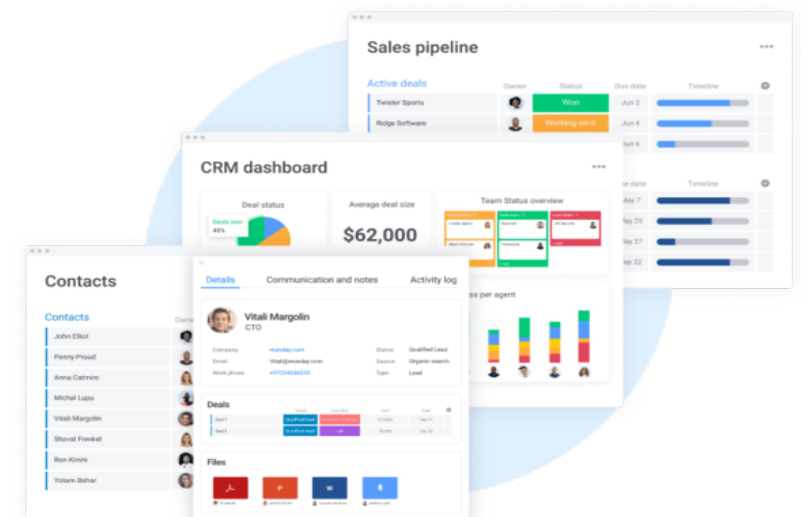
Sales pipeline

Active deals

| | Owner | Status | Due date | Timeline |
|---|---|---|---|---|
| Twister Sports | | Won | Jun 2 | |
| Ridge Software | | Working on it | Jun 4 | |
| | | | Jun 6 | |

Due date | Timeline
May 7
May 25
May 29
Sep 22

CRM dashboard

Deal status
Deals won 45%

Average deal size
$62,000

Team Status overview

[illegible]ss per agent

Contacts

Contacts
Owner
John Elliot
Penny Prosel
Anna Catmire
Michel Lupu
Vitali Margolin
Shoval Frenkel
Ren Kimhi
Yotam Behar

Details | Communication and notes | Activity log

Vitali Margolin
CTO

Company monday.com
Email Vitali@monday.com
Work phone +972549284033
Status Qualified Lead
Source Organic search
Type Lead

Deals
Deal 1 Qualified lead
Deal 2 Qualified lead

Files